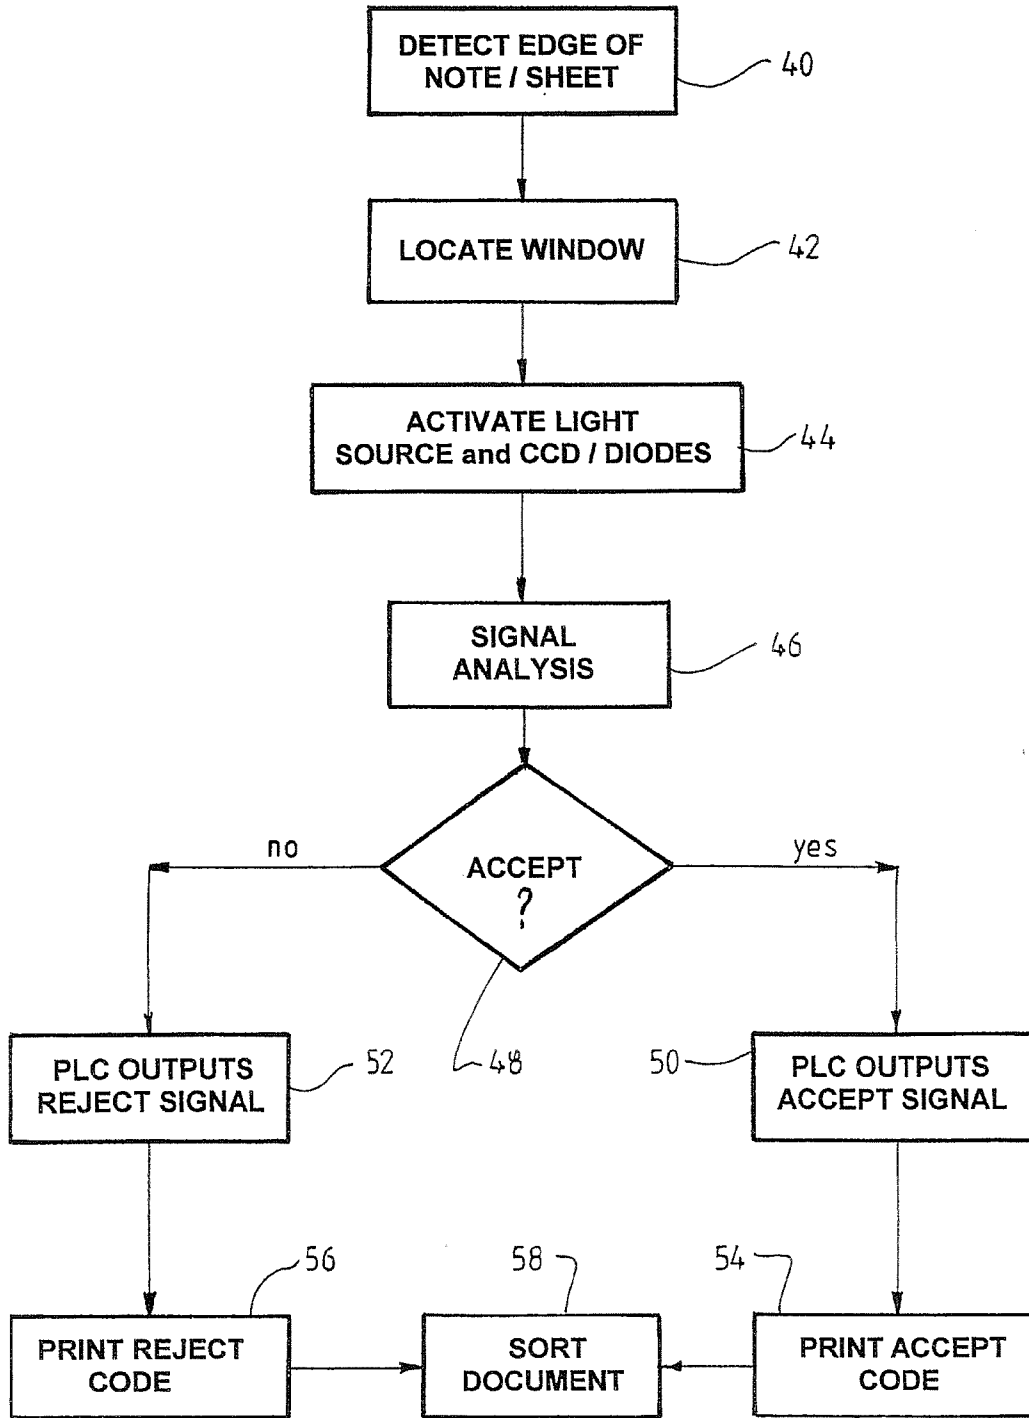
DETECT EDGE OF NOTE / SHEET

40

LOCATE WINDOW

42

ACTIVATE LIGHT SOURCE and CCD / DIODES

44

SIGNAL ANALYSIS

46

no

ACCEPT ?

yes

PLC OUTPUTS REJECT SIGNAL

52

48

50

PLC OUTPUTS ACCEPT SIGNAL

56

58

54

PRINT REJECT CODE

SORT DOCUMENT

PRINT ACCEPT CODE